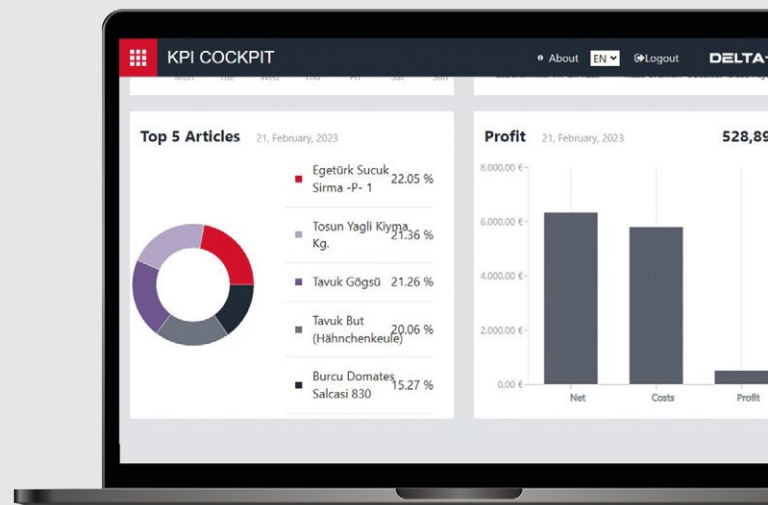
KPI COCKPIT

About EN Logout DELTA-

Mon Tue Wed Thu Fri Sat Sun

Top 5 Articles 21, February, 2023

Egetürk Sucuk Sirma -P- 1 22.05 %

Tosun Yagli Kiyma Kg. 21.36 %

Tavuk Gögsü 21.26 %

Tavuk But (Hähnchenkeule) 20.06 %

Burcu Domates Salcasi 830 15.27 %

Profit 21, February, 2023 528,89

8.000,00 €
6.000,00 €
4.000,00 €
2.000,00 €
0,00 €

Net Costs Profit